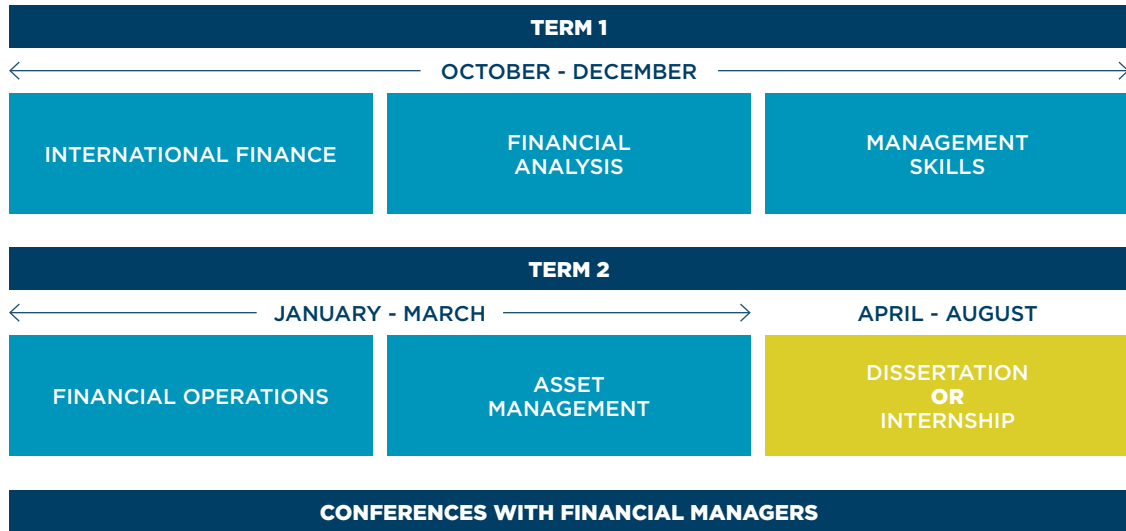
TERM 1

OCTOBER - DECEMBER

INTERNATIONAL FINANCE

FINANCIAL ANALYSIS

MANAGEMENT SKILLS

TERM 2

JANUARY - MARCH

APRIL - AUGUST

FINANCIAL OPERATIONS

ASSET MANAGEMENT

DISSERTATION OR INTERNSHIP

CONFERENCES WITH FINANCIAL MANAGERS